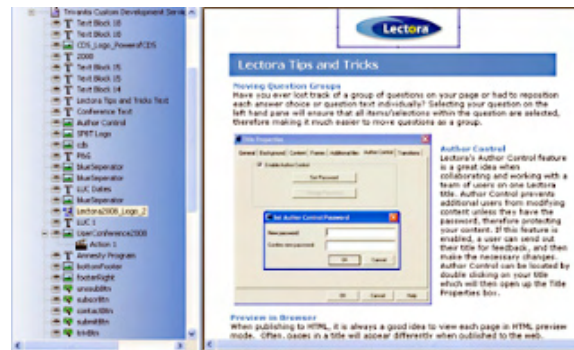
Trivantis Custom Development Servi
Text Block 18
Text Block 18
CDS_Logo_PoweredCDS
2000
Text Block 15
Text Block 15
Text Block 14
Lectora Tips and Tricks Text
Conference Text
Author Control
SPBT Logo
cds
PbG
BlueSeperator
BlueSeperator
LUC Dates
BlueSeperator
Lectora2008_Logo_2
LUC 1
UserConference2008
Action 1
Annesty Program
bottomFooter
footerRight
unsubBtn
subscribtn
contactBtn
submitBtn
linkBtn

Lectora

Lectora Tips and Tricks

Moving Question Groups
Have you ever lost track of a group of questions on your page or had to reposition each answer choice or question text individually? Selecting your question on the left hand pane will ensure that all items/selections within the question are selected, therefore making it much easier to move questions as a group.

Title Properties
General Background Content Frames Additional files Author Control Transitions
Enable Author Control
Set Password
Set Author Control Password
New password:
Confirm new password:
OK Cancel
OK Cancel Help

Author Control
Lectora's Author Control feature is a great idea when collaborating and working with a team of users on one Lectora title. Author Control prevents additional users from modifying content unless they have the password, therefore protecting your content. If this feature is enabled, a user can send out their title for feedback, and then make the necessary changes. Author Control can be located by double clicking on your title which will then open up the Title Properties box.

Preview in Browser
When publishing to HTML, it is always a good idea to view each page in HTML preview mode. Often, pages in a title will appear differently when published to the web.